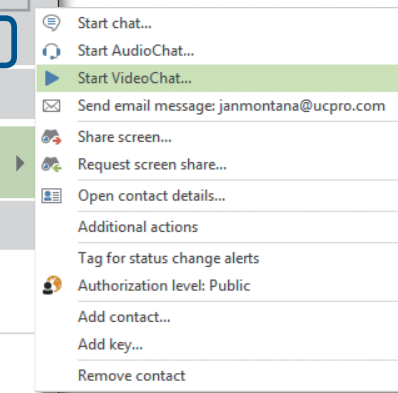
Start chat...
Start AudioChat...
Start VideoChat...
Send email message: janmontana@ucpro.com
Share screen...
Request screen share...
Open contact details...
Additional actions
Tag for status change alerts
Authorization level: Public
Add contact...
Add key...
Remove contact